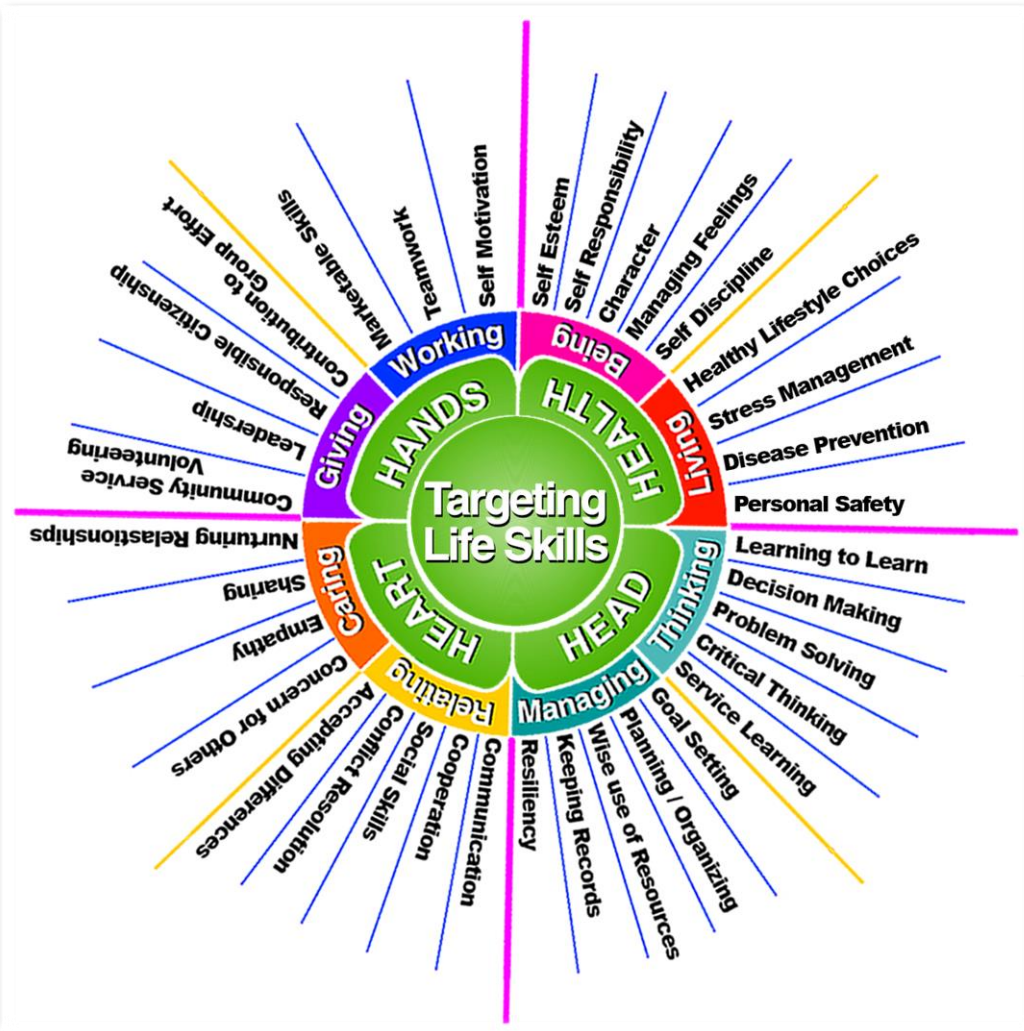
Targeting Life Skills

HEALTH

Being
Self Esteem
Self Responsibility
Character
Managing Feelings
Self Discipline

Living
Healthy Lifestyle Choices
Stress Management
Disease Prevention
Personal Safety

HEAD

Thinking
Learning to Learn
Decision Making
Problem Solving
Critical Thinking
Service Learning

Managing
Goal Setting
Planning / Organizing
Wise use of Resources
Keeping Records
Resiliency

HEART

Relating
Communication
Cooperation
Social Skills
Conflict Resolution
Accepting Differences

Caring
Concern for Others
Empathy
Sharing
Nurtuning Relastionships

HANDS

Giving
Community Service Volunteering
Leadership
Responsible Citizenship
Contribution to Group Effort

Working
Marketable Skills
Teamwork
Self Motivation